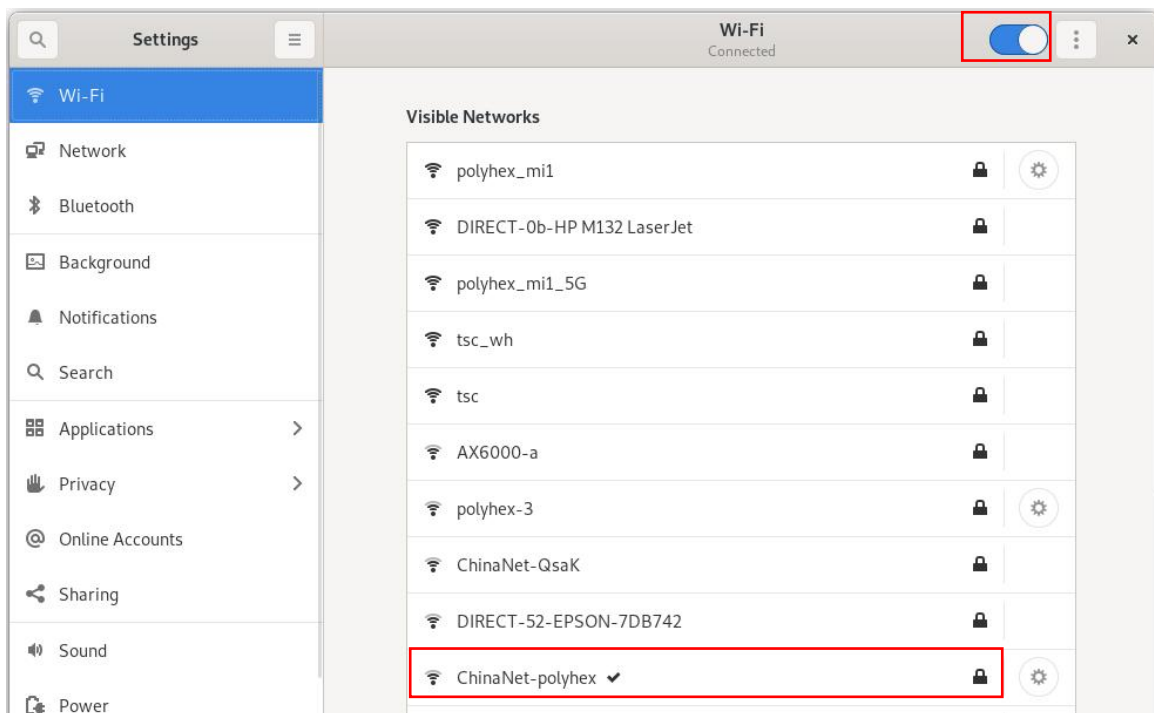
Settings

Wi-Fi
Connected

Wi-Fi
Network
Bluetooth
Background
Notifications
Search
Applications
Privacy
Online Accounts
Sharing
Sound
Power

Visible Networks

polyhex_mi1
DIRECT-0b-HP M132 LaserJet
polyhex_mi1_5G
tsc_wh
tsc
AX6000-a
polyhex-3
ChinaNet-QsaK
DIRECT-52-EPSON-7DB742
ChinaNet-polyhex ✔